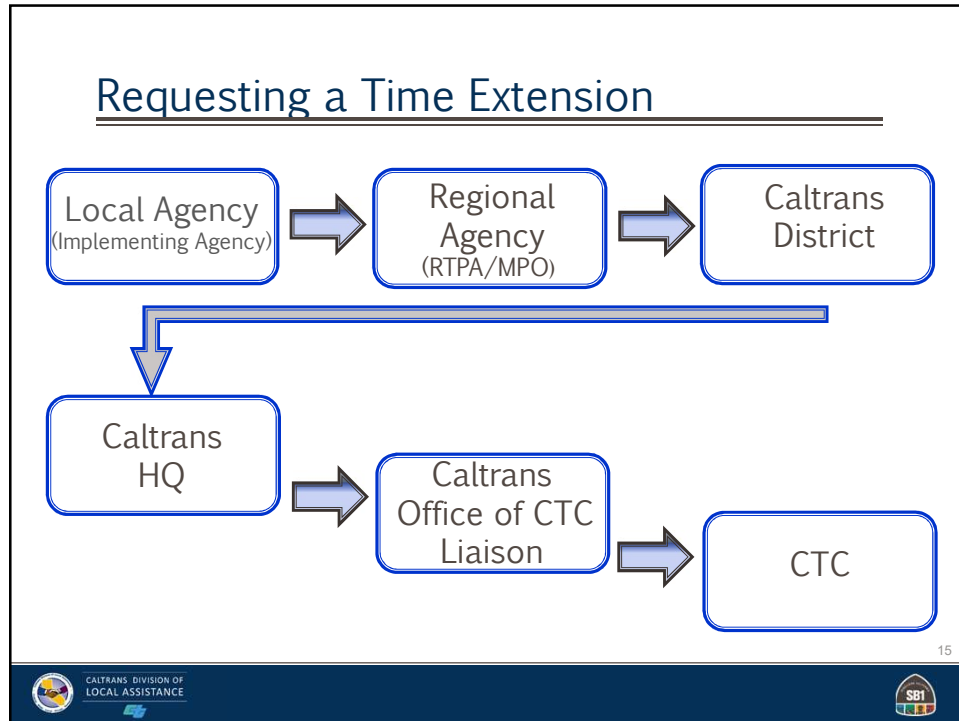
Requesting a Time Extension

Local Agency
(Implementing Agency)

Regional Agency
(RTPA/MPO)

Caltrans District

Caltrans HQ

Caltrans Office of CTC Liaison

CTC

15

CALTRANS DIVISION OF LOCAL ASSISTANCE

SB1